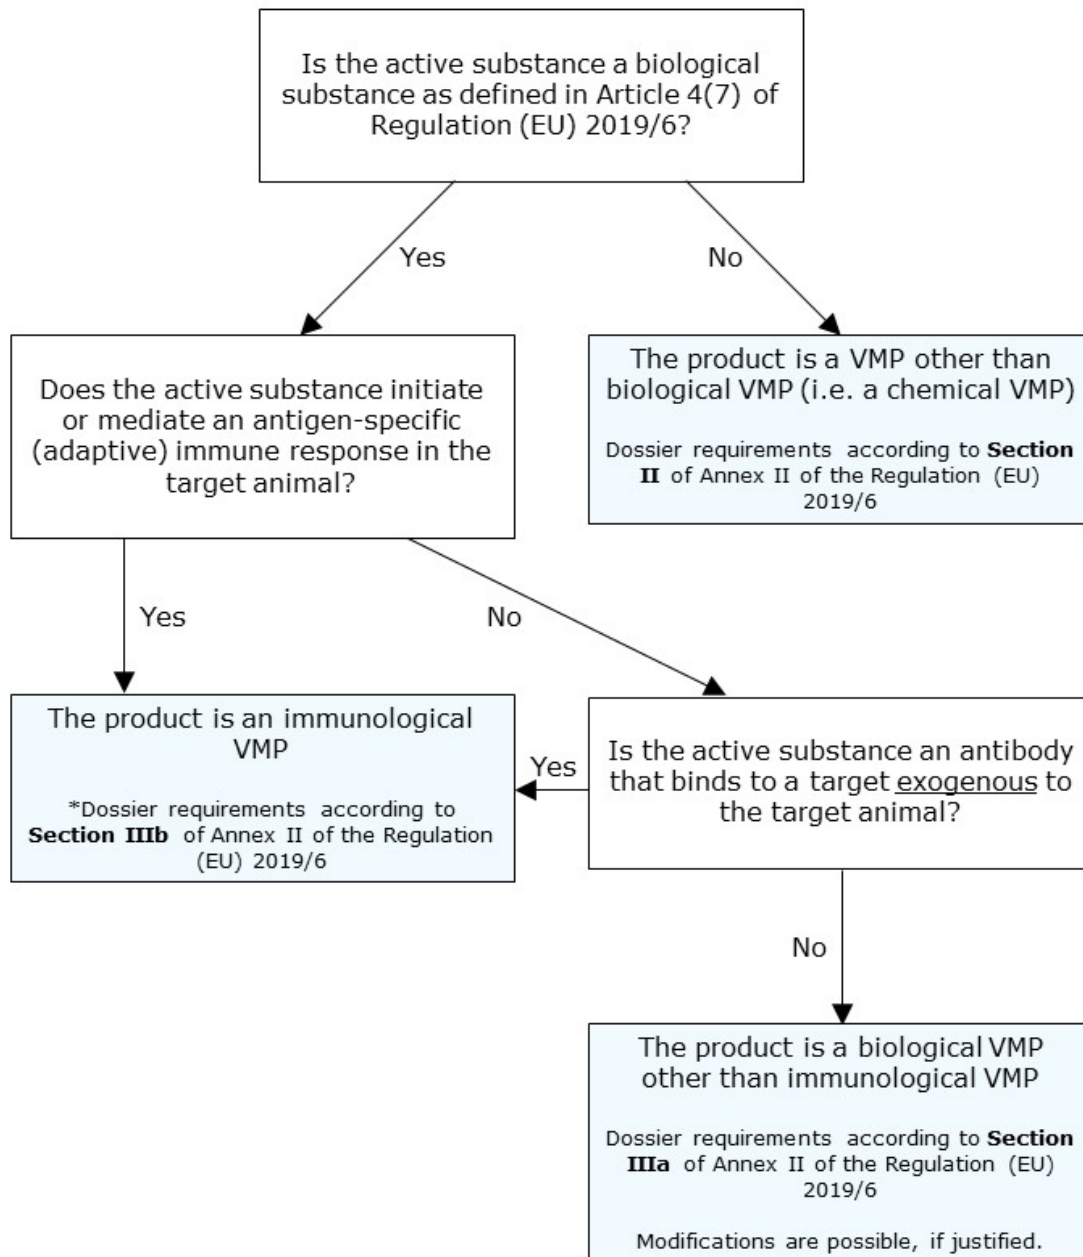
Is the active substance a biological substance as defined in Article 4(7) of Regulation (EU) 2019/6?

Yes

No

Does the active substance initiate or mediate an antigen-specific (adaptive) immune response in the target animal?

The product is a VMP other than biological VMP (i.e. a chemical VMP)

Dossier requirements according to **Section II** of Annex II of the Regulation (EU) 2019/6

Yes

No

The product is an immunological VMP

*Dossier requirements according to **Section IIIb** of Annex II of the Regulation (EU) 2019/6

Yes

Is the active substance an antibody that binds to a target exogenous to the target animal?

No

The product is a biological VMP other than immunological VMP

Dossier requirements according to **Section IIIa** of Annex II of the Regulation (EU) 2019/6

Modifications are possible, if justified.